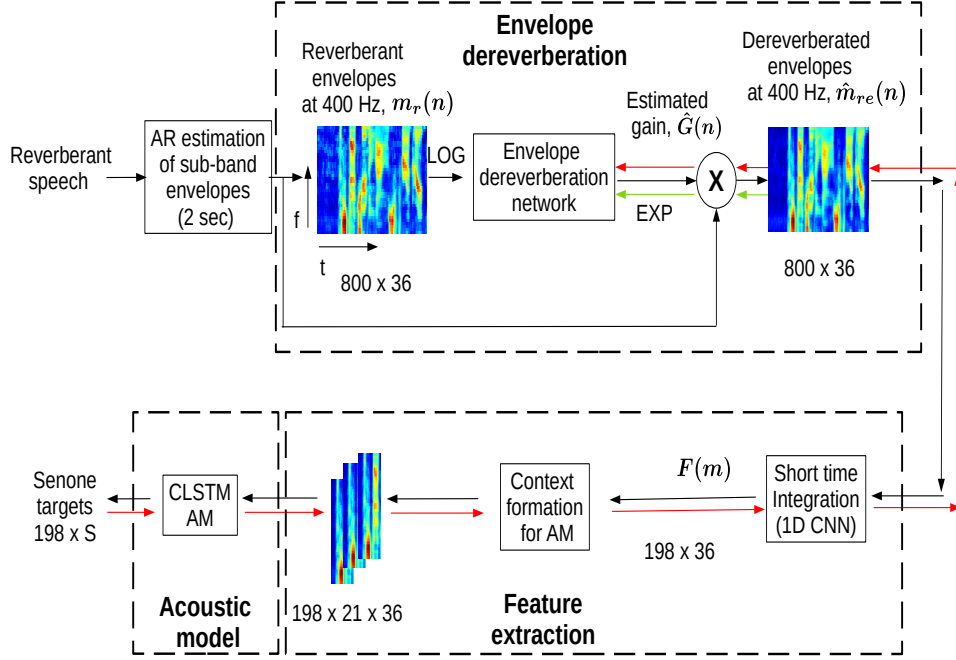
Envelope dereverberation

Reverberant speech

AR estimation of sub-band envelopes (2 sec)

Reverberant envelopes at 400 Hz, $m_r(n)$

f

t

800 x 36

LOG

Envelope dereverberation network

Estimated gain, $\hat{G}(n)$

X

EXP

Dereverberated envelopes at 400 Hz, $\hat{m}_{re}(n)$

800 x 36

Senone targets 198 x S

CLSTM AM

198 x 21 x 36

Acoustic model

Context formation for AM

Feature extraction

$F(m)$

198 x 36

Short time Integration (1D CNN)